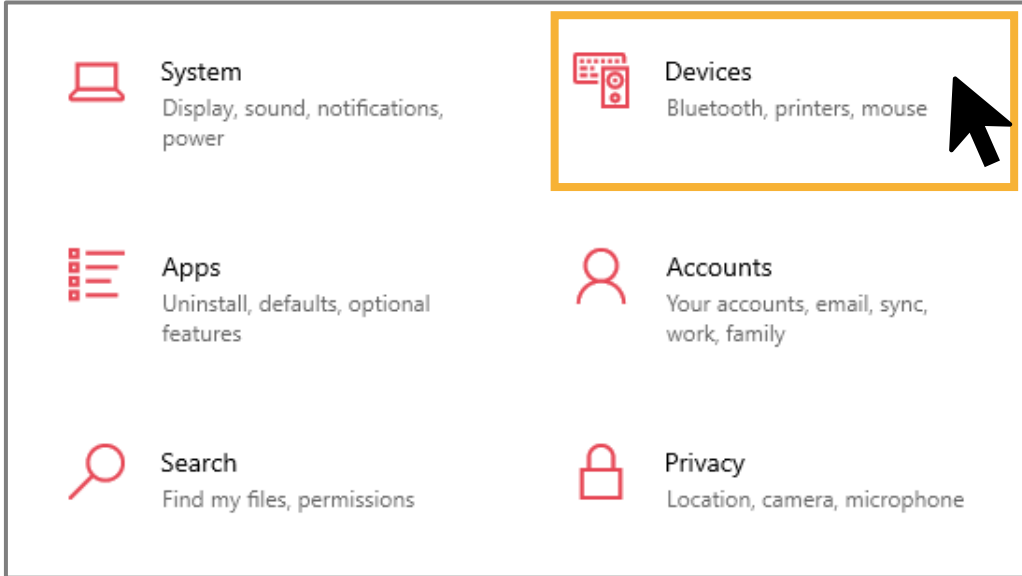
System
Display, sound, notifications, power

Devices
Bluetooth, printers, mouse

Apps
Uninstall, defaults, optional features

Accounts
Your accounts, email, sync, work, family

Search
Find my files, permissions

Privacy
Location, camera, microphone